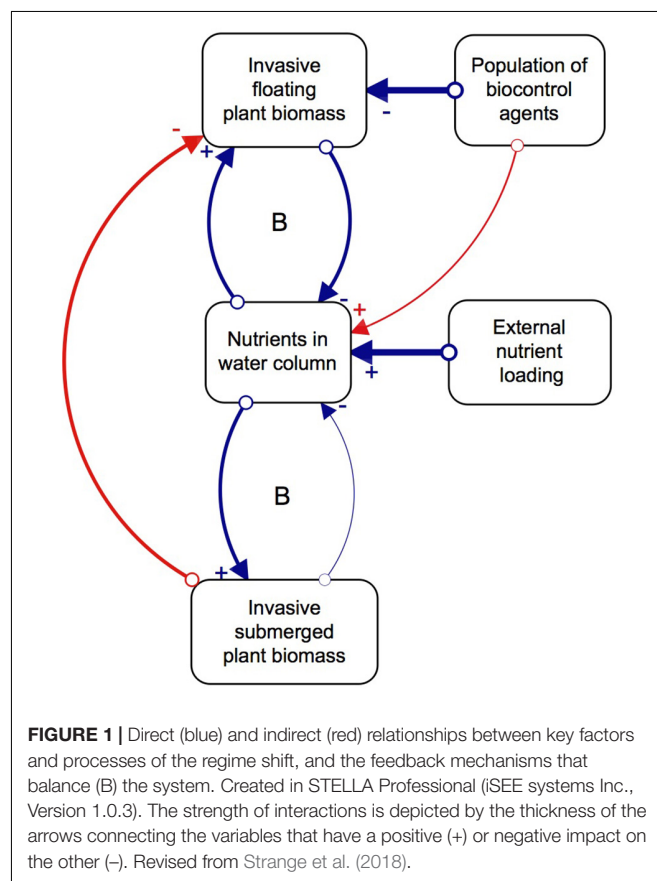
Invasive floating plant biomass

Population of biocontrol agents

-

-

+

B

-

+

Nutrients in water column

External nutrient loading

+

-

B

+

Invasive submerged plant biomass

**FIGURE 1 |** Direct (blue) and indirect (red) relationships between key factors and processes of the regime shift, and the feedback mechanisms that balance (B) the system. Created in STELLA Professional (iSEE systems Inc., Version 1.0.3). The strength of interactions is depicted by the thickness of the arrows connecting the variables that have a positive (+) or negative impact on the other (–). Revised from Strange et al. (2018).